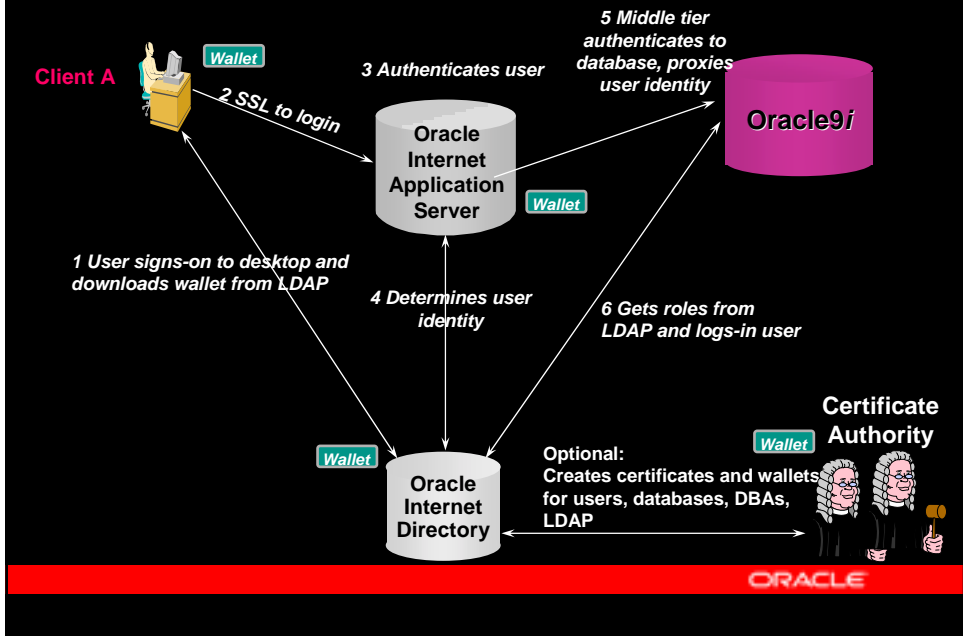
Client A

Wallet

2 SSL to login

3 Authenticates user

5 Middle tier authenticates to database, proxies user identity

Oracle9*i*

Oracle Internet Application Server

Wallet

1 User signs-on to desktop and downloads wallet from LDAP

4 Determines user identity

6 Gets roles from LDAP and logs-in user

Certificate Authority

Wallet

Wallet

Optional:
Creates certificates and wallets for users, databases, DBAs, LDAP

Oracle Internet Directory

ORACLE